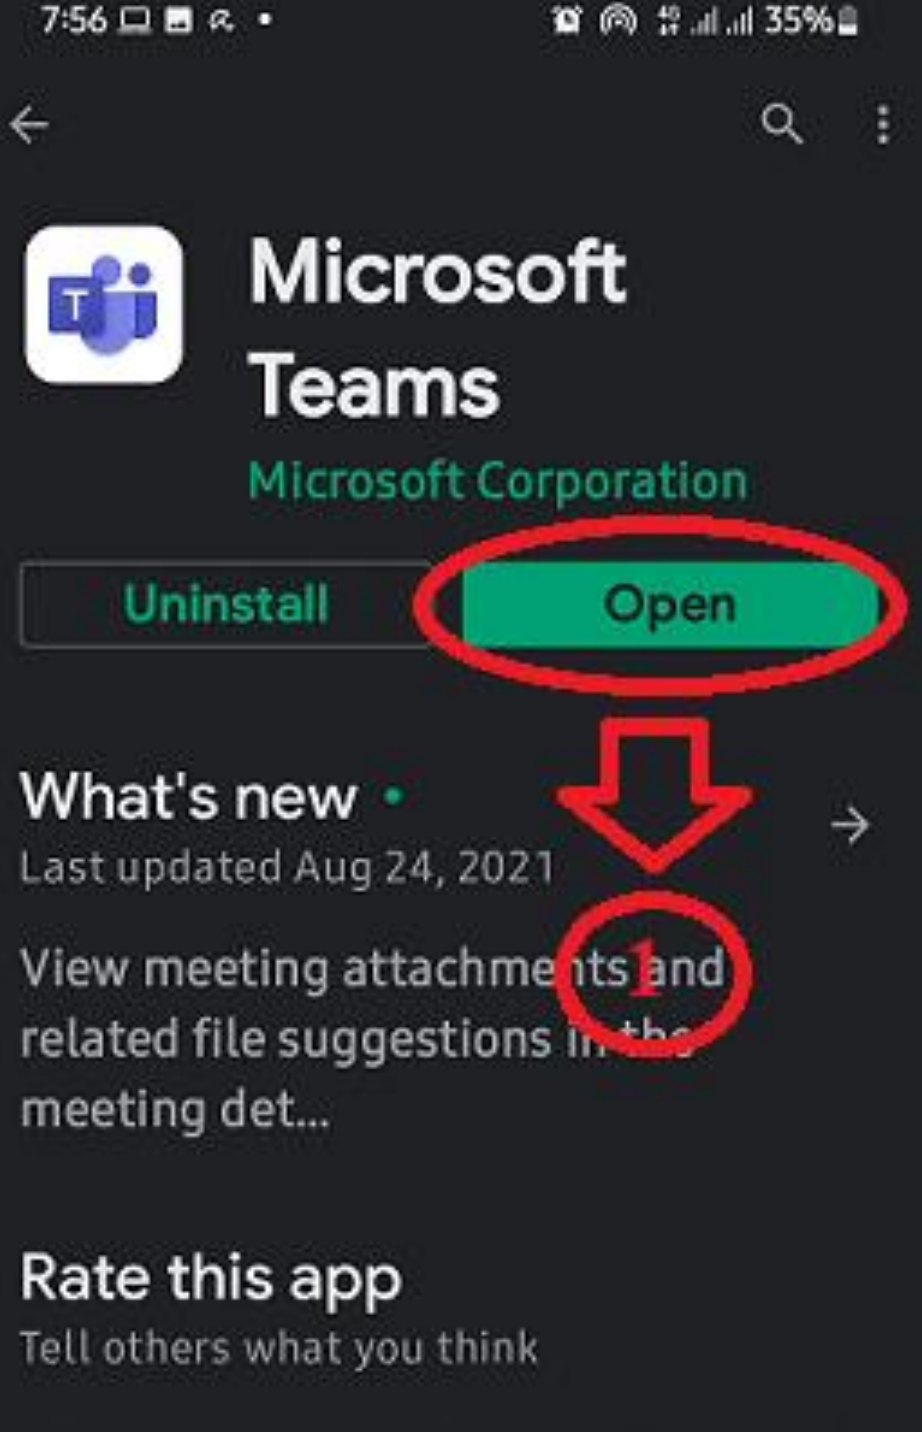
7:56 35%

Microsoft Teams

Microsoft Corporation

Uninstall

Open

What's new •

Last updated Aug 24, 2021

1

View meeting attachments and related file suggestions in the meeting det...

Rate this app

Tell others what you think